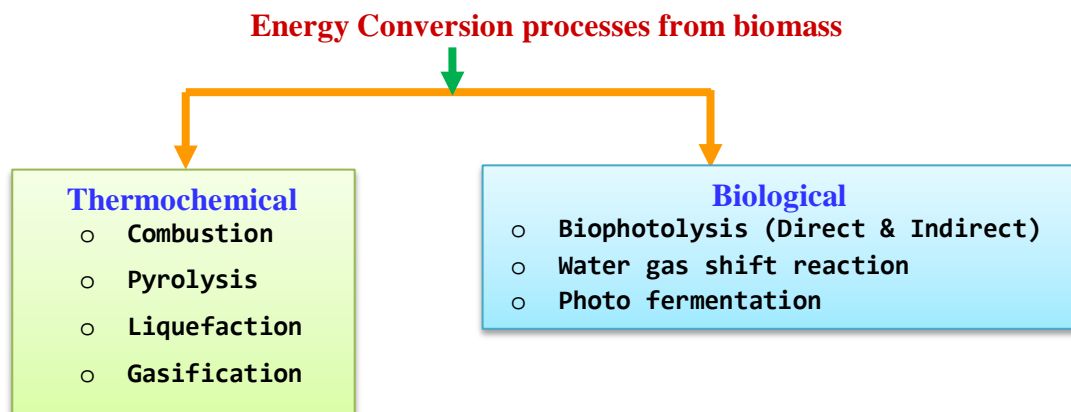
Energy Conversion processes from biomass

Thermochemical
o Combustion
o Pyrolysis
o Liquefaction
o Gasification

Biological
o Biophotolysis (Direct & Indirect)
o Water gas shift reaction
o Photo fermentation